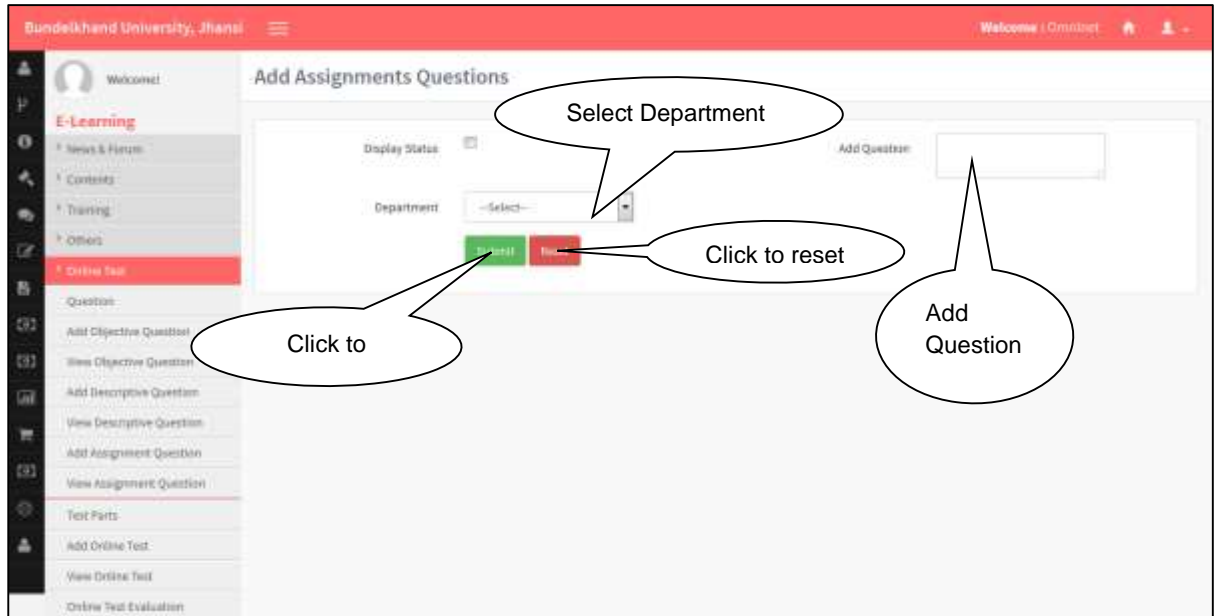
Bundelkhand University, Jhansi

Welcome | Omninet

Welcome!

E-Learning

News & Forum

Contents

Training

Others

Online Test

Question

Add Objective Question

View Objective Question

Add Descriptive Question

View Descriptive Question

Add Assignment Question

View Assignment Question

Test Parts

Add Online Test

View Online Test

Online Test Evaluation

Add Assignments Questions

Select Department

Display Status

Add Question

Department

--Select--

Submit

Reset

Click to reset

Add Question

Click to